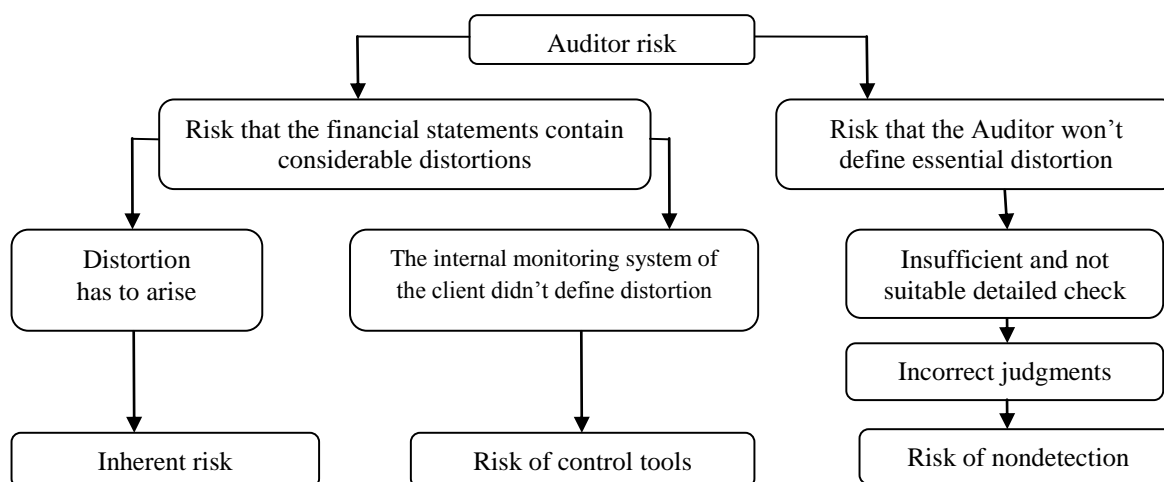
Auditor risk

Risk that the financial statements contain considerable distortions

Risk that the Auditor won’t define essential distortion

Distortion has to arise

The internal monitoring system of the client didn’t define distortion

Insufficient and not suitable detailed check

Incorrect judgments

Inherent risk

Risk of control tools

Risk of nondetection